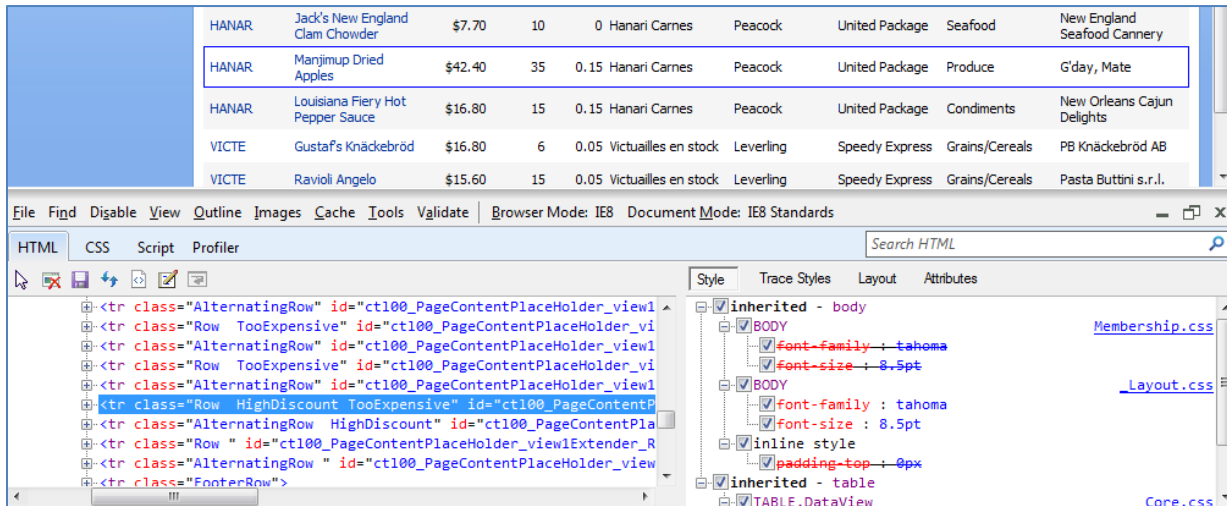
| HANAR | Jack's New England Clam Chowder | $7.70 | 10 | 0 | Hanari Carnes | Peacock | United Package | Seafood | New England Seafood Cannery |
|---|---|---|---|---|---|---|---|---|---|
| HANAR | Manjimup Dried Apples | $42.40 | 35 | 0.15 | Hanari Carnes | Peacock | United Package | Produce | G'day, Mate |
| HANAR | Louisiana Fiery Hot Pepper Sauce | $16.80 | 15 | 0.15 | Hanari Carnes | Peacock | United Package | Condiments | New Orleans Cajun Delights |
| VICTE | Gustaf's Knäckebröd | $16.80 | 6 | 0.05 | Victuailles en stock | Leverling | Speedy Express | Grains/Cereals | PB Knäckebröd AB |
| VICTE | Ravioli Angelo | $15.60 | 15 | 0.05 | Victuailles en stock | Leverling | Speedy Express | Grains/Cereals | Pasta Buttini s.r.l. |

File Find Disable View Outline Images Cache Tools Validate Browser Mode: IE8 Document Mode: IE8 Standards

HTML CSS Script Profiler

Search HTML

Style Trace Styles Layout Attributes

<tr class="AlternatingRow" id="ctl00_PageContentPlaceHolder_view1
<tr class="Row TooExpensive" id="ctl00_PageContentPlaceHolder_vi
<tr class="AlternatingRow" id="ctl00_PageContentPlaceHolder_view1
<tr class="Row TooExpensive" id="ctl00_PageContentPlaceHolder_vi
<tr class="AlternatingRow" id="ctl00_PageContentPlaceHolder_view1
<tr class="Row HighDiscount TooExpensive" id="ctl00_PageContentP
<tr class="AlternatingRow HighDiscount" id="ctl00_PageContentPla
<tr class="Row " id="ctl00_PageContentPlaceHolder_view1Extender_R
<tr class="AlternatingRow " id="ctl00_PageContentPlaceHolder_view
<tr class="FooterRow">

inherited - body
BODY Membership.css
font-family : tahoma
font-size : 8.5pt
BODY _Layout.css
font-family : tahoma
font-size : 8.5pt
inline style
padding-top : 0px
inherited - table
TABLE.DataView Core.css